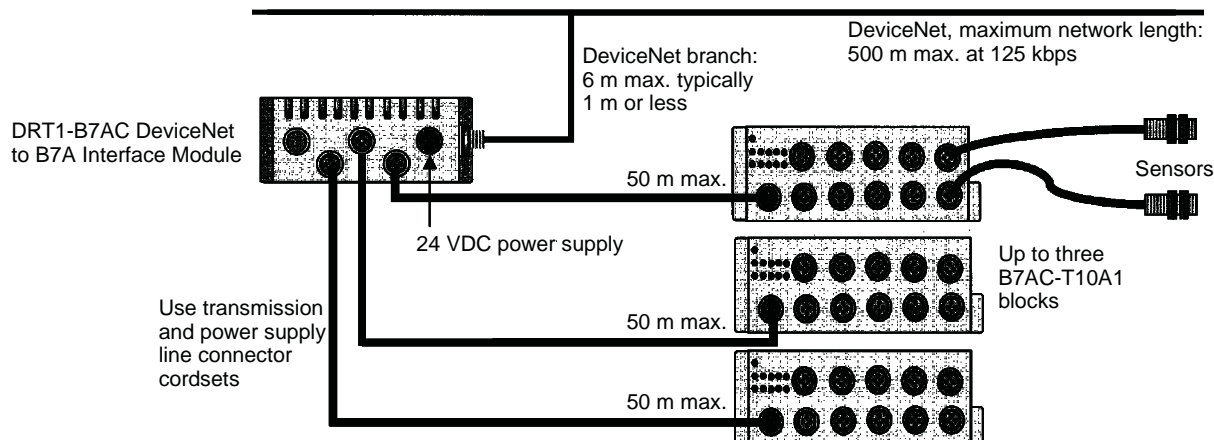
DeviceNet, maximum network length: 500 m max. at 125 kbps

DeviceNet branch: 6 m max. typically 1 m or less

DRT1-B7AC DeviceNet to B7A Interface Module

Sensors

50 m max.

24 VDC power supply

Up to three B7AC-T10A1 blocks

Use transmission and power supply line connector cordsets

50 m max.

50 m max.